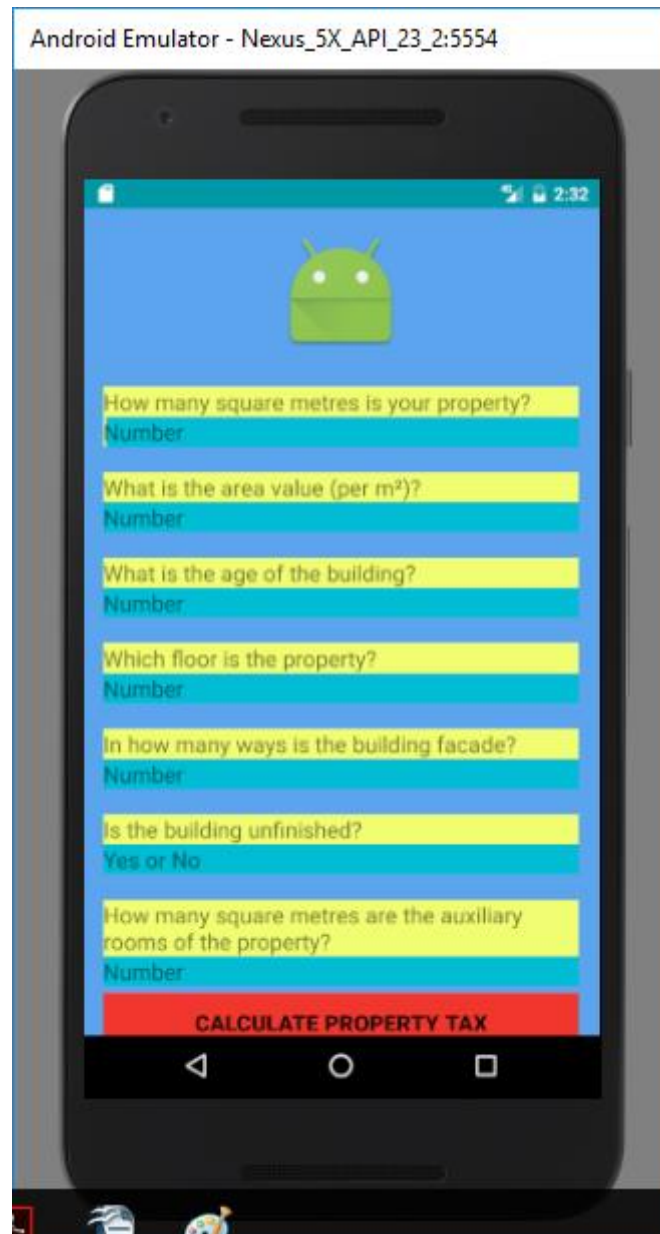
Android Emulator - Nexus_5X_API_23_2:5554

2:32

How many square metres is your property?
Number

What is the area value (per m²)?
Number

What is the age of the building?
Number

Which floor is the property?
Number

In how many ways is the building facade?
Number

Is the building unfinished?
Yes or No

How many square metres are the auxiliary rooms of the property?
Number

CALCULATE PROPERTY TAX